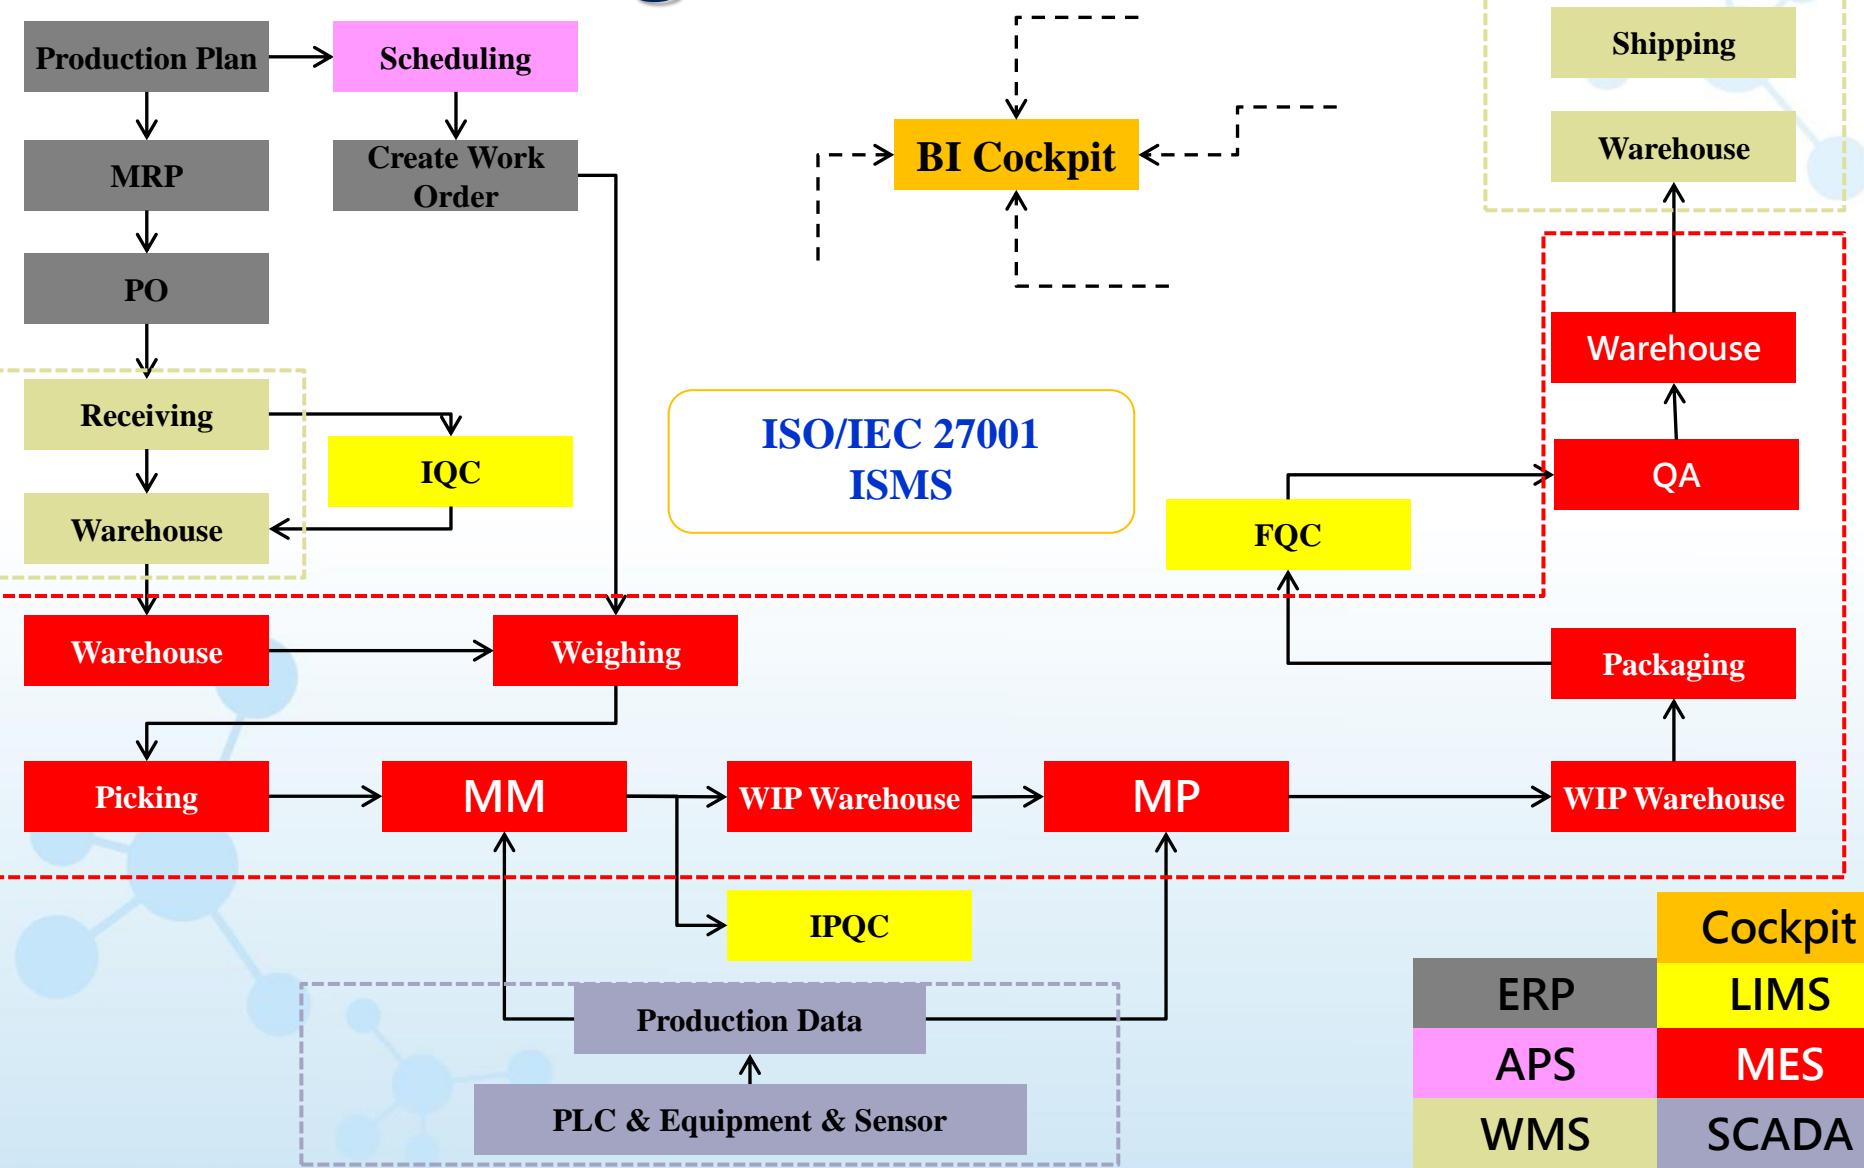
Production Plan

Scheduling

MRP

Create Work Order

PO

BI Cockpit

Shipping

Warehouse

Receiving

IQC

Warehouse

ISO/IEC 27001
ISMS

Warehouse

QA

FQC

Warehouse

Weighing

Packaging

Picking

MM

WIP Warehouse

MP

WIP Warehouse

IPQC

Production Data

PLC & Equipment & Sensor

| | Cockpit |
|---|---|
| ERP | LIMS |
| APS | MES |
| WMS | SCADA |